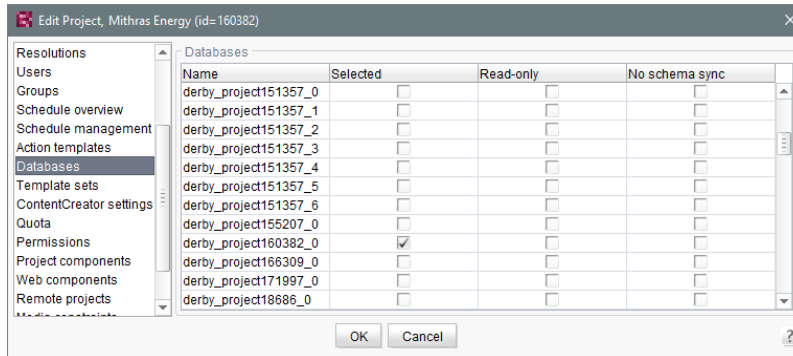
Edit Project, Mithras Energy (id=160382)

Resolutions
Users
Groups
Schedule overview
Schedule management
Action templates
Databases
Template sets
ContentCreator settings
Quota
Permissions
Project components
Web components
Remote projects
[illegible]

Databases

| Name | Selected | Read-only | No schema sync |
|---|---|---|---|
| derby_project151357_0 | ☐ | ☐ | ☐ |
| derby_project151357_1 | ☐ | ☐ | ☐ |
| derby_project151357_2 | ☐ | ☐ | ☐ |
| derby_project151357_3 | ☐ | ☐ | ☐ |
| derby_project151357_4 | ☐ | ☐ | ☐ |
| derby_project151357_5 | ☐ | ☐ | ☐ |
| derby_project151357_6 | ☐ | ☐ | ☐ |
| derby_project155207_0 | ☐ | ☐ | ☐ |
| derby_project160382_0 | ☑ | ☐ | ☐ |
| derby_project166309_0 | ☐ | ☐ | ☐ |
| derby_project171997_0 | ☐ | ☐ | ☐ |
| derby_project18686_0 | ☐ | ☐ | ☐ |

OK Cancel

?